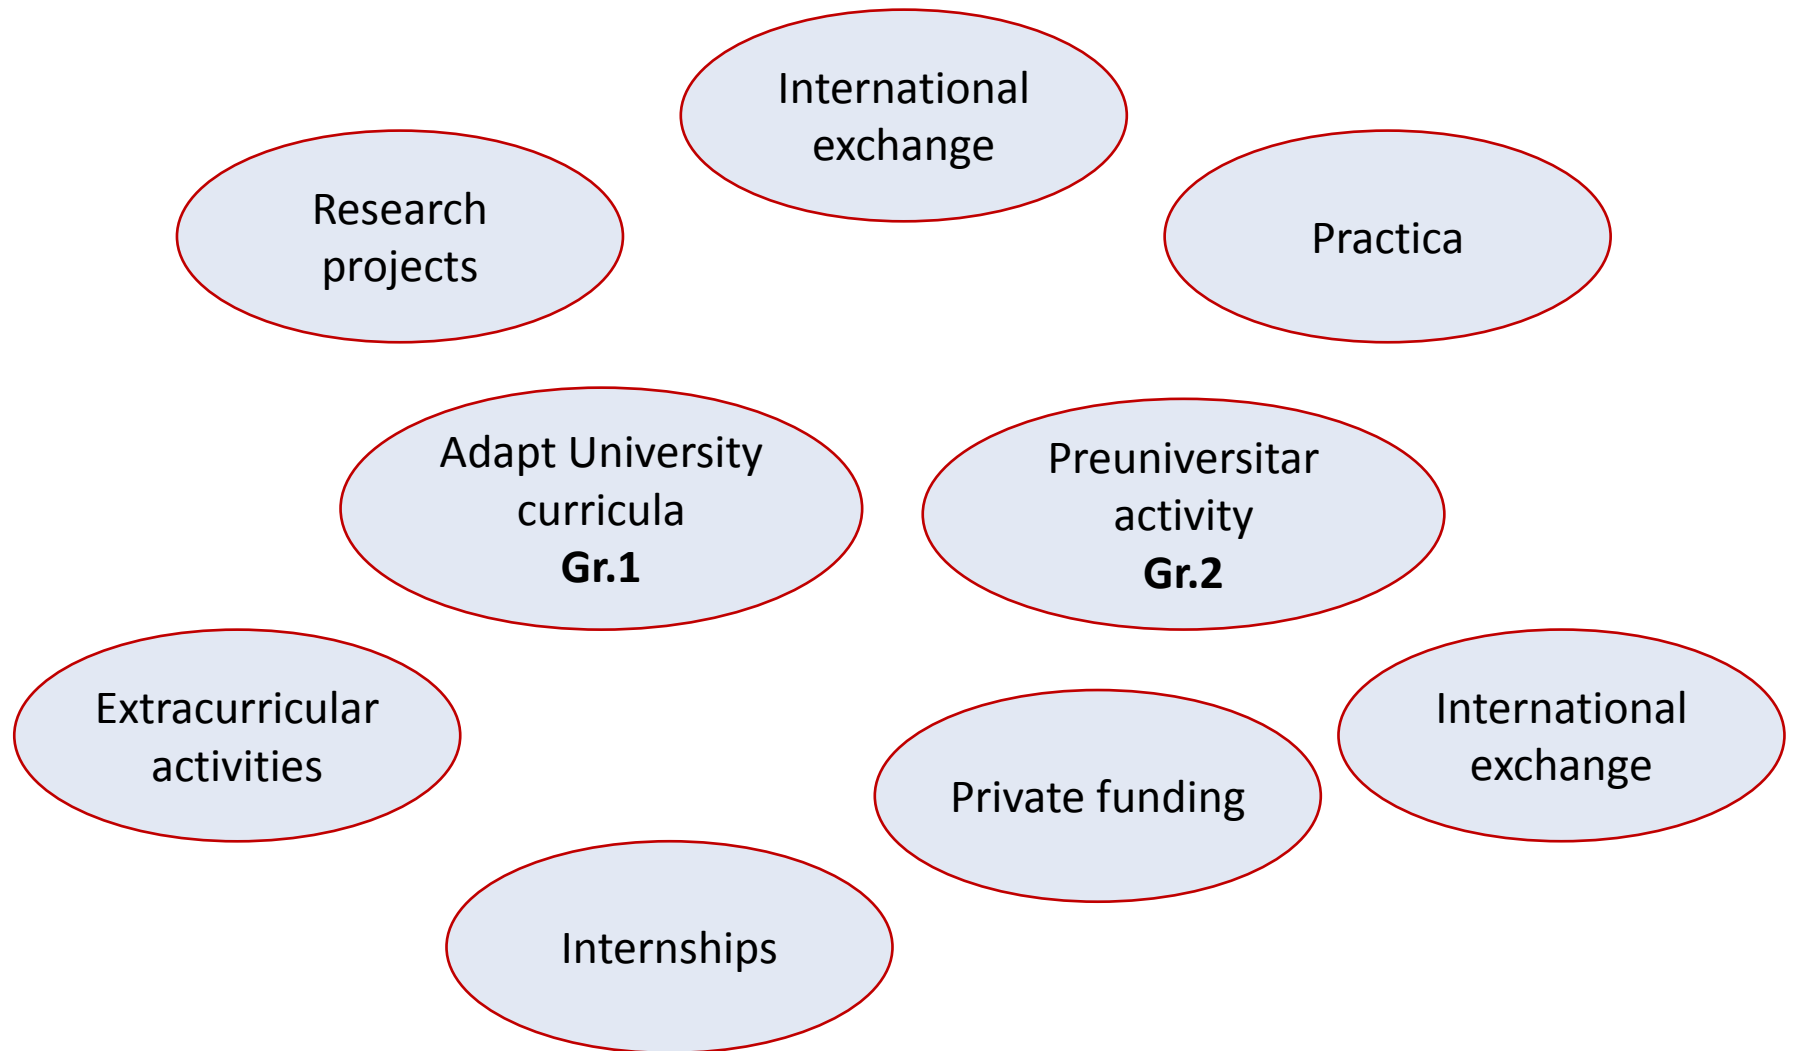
International exchange

Research projects

Practica

Adapt University curricula
**Gr.1**

Preuniversitar activity
**Gr.2**

Extracurricular activities

International exchange

Private funding

Internships